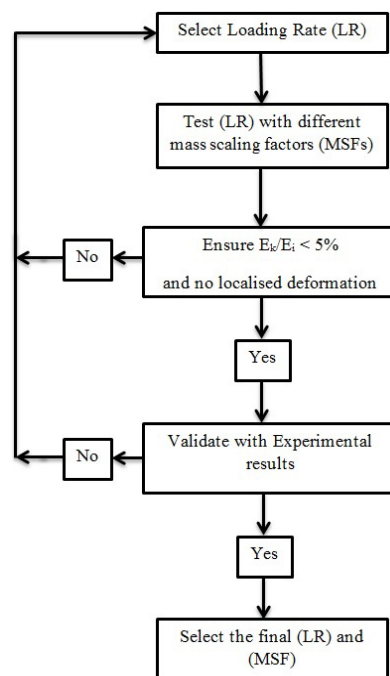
Select Loading Rate (LR)

Test (LR) with different mass scaling factors (MSFs)

No

Ensure $E_k/E_i < 5\%$

and no localised deformation

Yes

No

Validate with Experimental results

Yes

Select the final (LR) and (MSF)